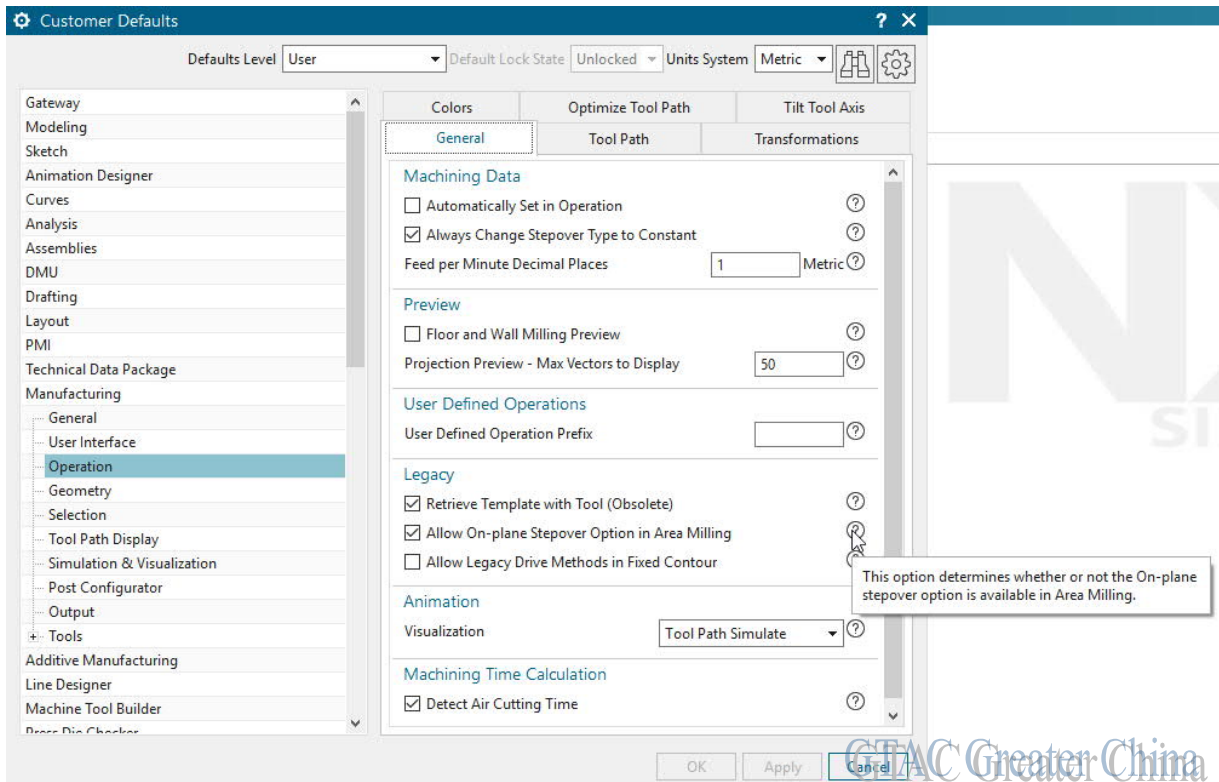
Customer Defaults ? ✕

Defaults Level User Default Lock State Unlocked Units System Metric

Gateway
Modeling
Sketch
Animation Designer
Curves
Analysis
Assemblies
DMU
Drafting
Layout
PMI
Technical Data Package
Manufacturing
General
User Interface
Operation
Geometry
Selection
Tool Path Display
Simulation & Visualization
Post Configurator
Output
Tools
Additive Manufacturing
Line Designer
Machine Tool Builder
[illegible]

Colors | Optimize Tool Path | Tilt Tool Axis
General | Tool Path | Transformations

Machining Data
Automatically Set in Operation
Always Change Stepover Type to Constant
Feed per Minute Decimal Places 1 Metric

Preview
Floor and Wall Milling Preview
Projection Preview - Max Vectors to Display 50

User Defined Operations
User Defined Operation Prefix

Legacy
Retrieve Template with Tool (Obsolete)
Allow On-plane Stepover Option in Area Milling
Allow Legacy Drive Methods in Fixed Contour

This option determines whether or not the On-plane stepover option is available in Area Milling.

Animation
Visualization Tool Path Simulate

Machining Time Calculation
Detect Air Cutting Time

OK Apply Cancel

GTAC Greater China